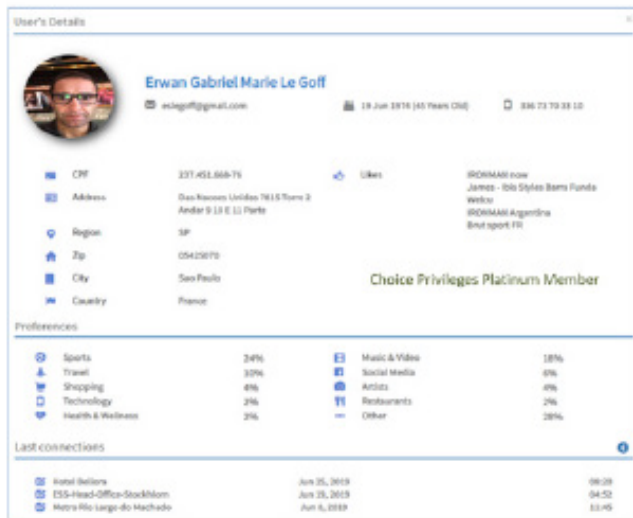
User's Details

Erwan Gabriel Marie Le Goff

eslegoff@gmail.com

19 Jun 1974 (45 Years Old)

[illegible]

CPF 237.451.868-75

Address Das Nacoes Unidas 7815 Torre 3 Andar 9 13 E 11 Parte

Region SP

Zip 05425070

City Sao Paulo

Country France

Likes IRONMAN now
James - Ibis Styles Barra Funda
Welco
IRONMAN Argentina
Brut sport FR

Choice Privileges Platinum Member

Preferences

| | | | |
|---|---|---|---|
| Sports | 24% | Music & Video | 18% |
| Travel | 10% | Social Media | 6% |
| Shopping | 4% | Artists | 4% |
| Technology | 3% | Restaurants | 2% |
| Health & Wellness | 3% | Other | 28% |

Last connections

| | | |
|---|---|---|
| Hotel Bellora | Jun 25, 2019 | 08:20 |
| ESS-Head-Office-Stockholm | Jun 15, 2019 | 04:52 |
| Metro Rio Largo do Machado | Jun 6, 2019 | 11:45 |